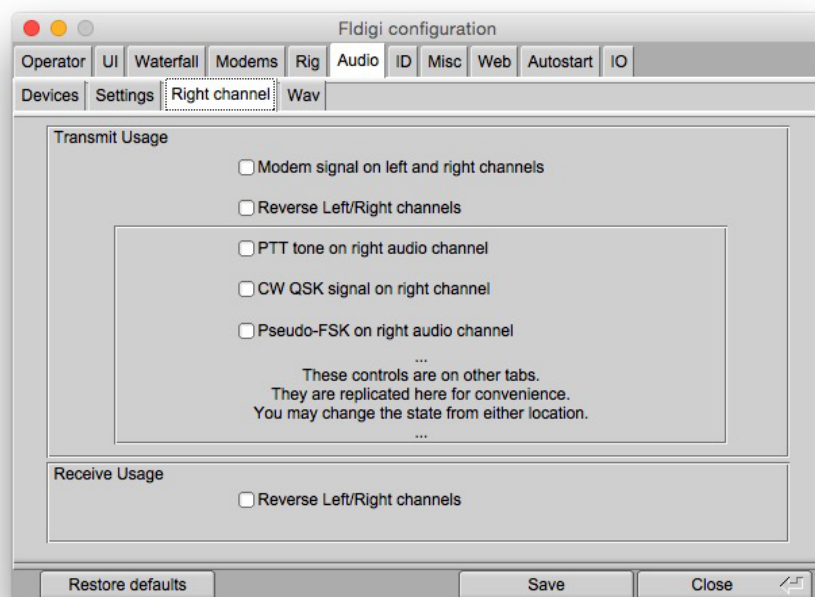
Fldigi configuration

Operator | UI | Waterfall | Modems | Rig | Audio | ID | Misc | Web | Autostart | IO

Devices | Settings | Right channel | Wav

Transmit Usage

Modem signal on left and right channels

Reverse Left/Right channels

PTT tone on right audio channel

CW QSK signal on right channel

Pseudo-FSK on right audio channel

...
These controls are on other tabs.
They are replicated here for convenience.
You may change the state from either location.
...

Receive Usage

Reverse Left/Right channels

Restore defaults

Save

Close